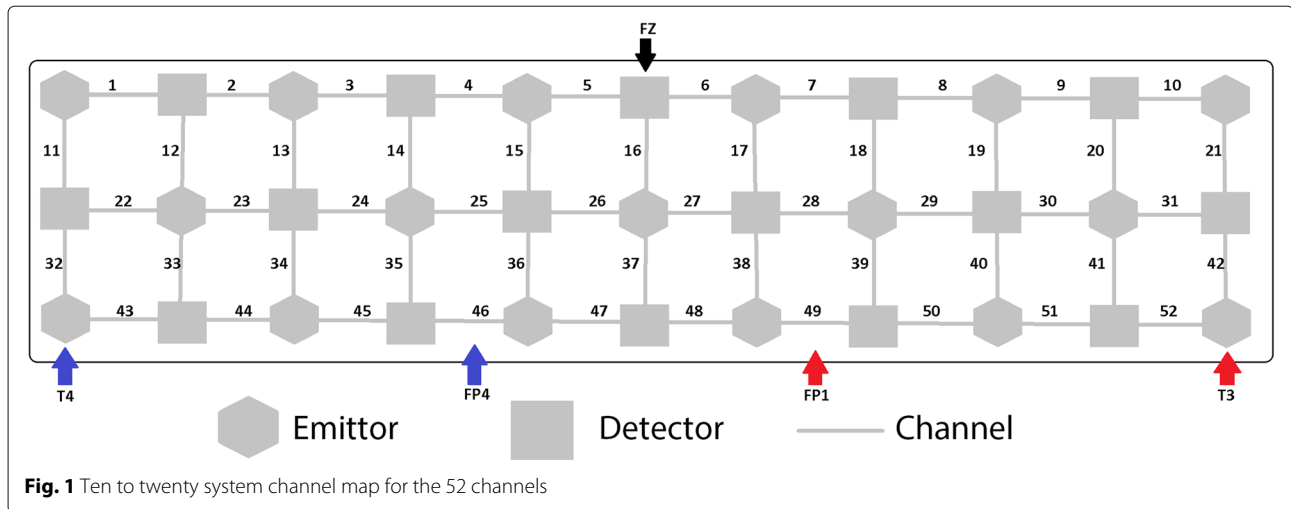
FZ

1 2 3 4 5 6 7 8 9 10

11 12 13 14 15 16 17 18 19 20 21

22 23 24 25 26 27 28 29 30 31

32 33 34 35 36 37 38 39 40 41 42

43 44 45 46 47 48 49 50 51 52

T4 FP4 FP1 T3

Emittor Detector Channel

**Fig. 1** Ten to twenty system channel map for the 52 channels